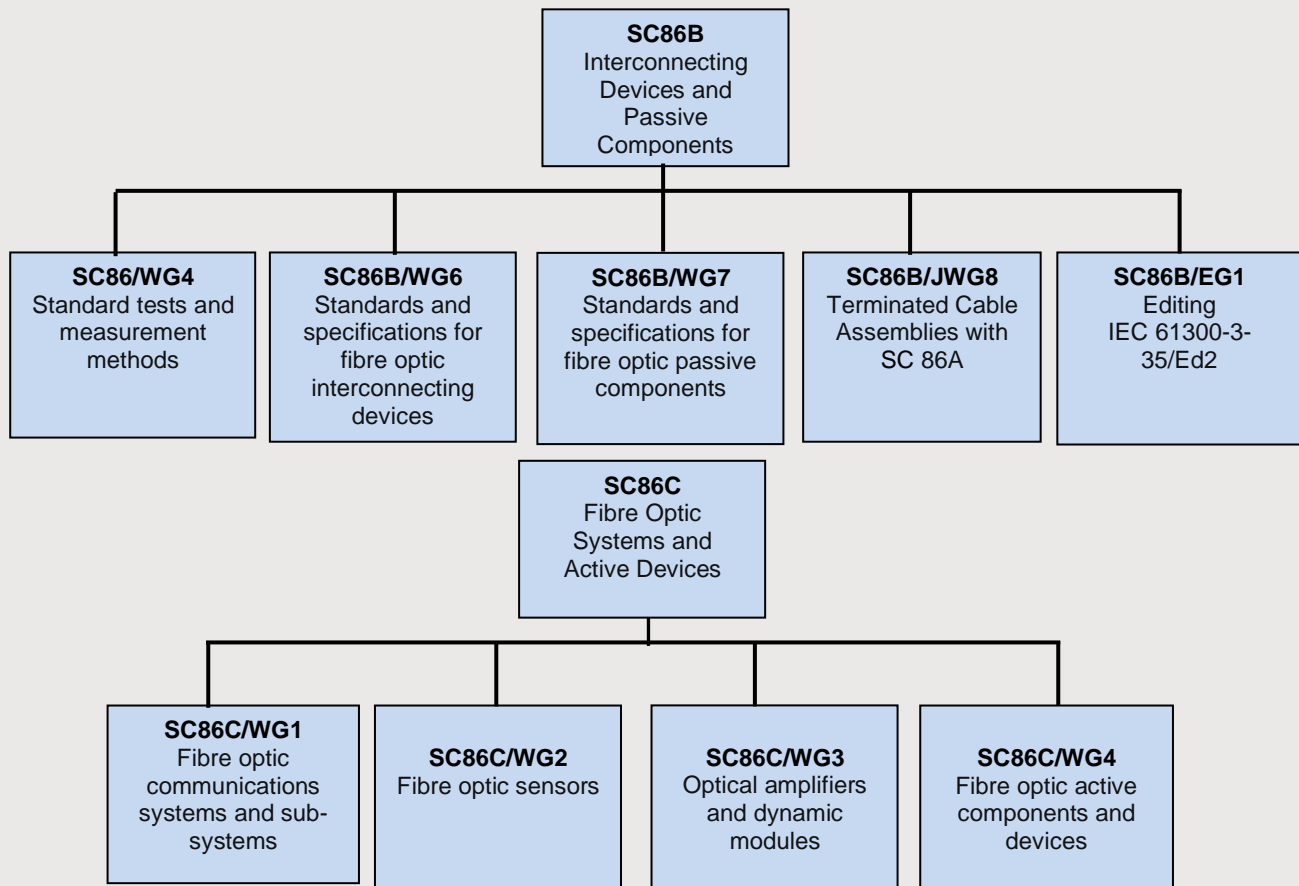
**SC86B**
Interconnecting Devices and Passive Components

**SC86/WG4**
Standard tests and measurement methods

**SC86B/WG6**
Standards and specifications for fibre optic interconnecting devices

**SC86B/WG7**
Standards and specifications for fibre optic passive components

**SC86B/JWG8**
Terminated Cable Assemblies with SC 86A

**SC86B/EG1**
Editing IEC 61300-3-35/Ed2

**SC86C**
Fibre Optic Systems and Active Devices

**SC86C/WG1**
Fibre optic communications systems and subsystems

**SC86C/WG2**
Fibre optic sensors

**SC86C/WG3**
Optical amplifiers and dynamic modules

**SC86C/WG4**
Fibre optic active components and devices